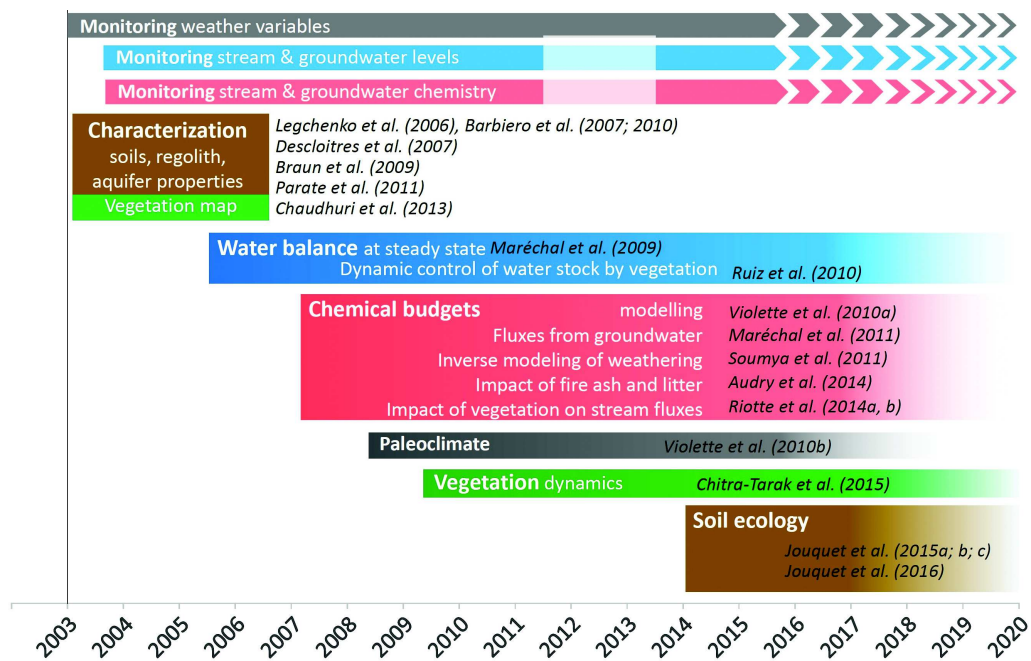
Monitoring weather variables

Monitoring stream & groundwater levels

Monitoring stream & groundwater chemistry

Characterization soils, regolith, aquifer properties

Vegetation map

Legchenko et al. (2006), Barbiero et al. (2007; 2010)
Descloitres et al. (2007)
Braun et al. (2009)
Parate et al. (2011)
Chaudhuri et al. (2013)

Water balance at steady state Maréchal et al. (2009)
Dynamic control of water stock by vegetation Ruiz et al. (2010)

Chemical budgets modelling Violette et al. (2010a)
Fluxes from groundwater Maréchal et al. (2011)
Inverse modeling of weathering Soumya et al. (2011)
Impact of fire ash and litter Audry et al. (2014)
Impact of vegetation on stream fluxes Riotte et al. (2014a, b)

Paleoclimate Violette et al. (2010b)

Vegetation dynamics Chitra-Tarak et al. (2015)

Soil ecology
Jouquet et al. (2015a; b; c)
Jouquet et al. (2016)

2003 2004 2005 2006 2007 2008 2009 2010 2011 2012 2013 2014 2015 2016 2017 2018 2019 2020